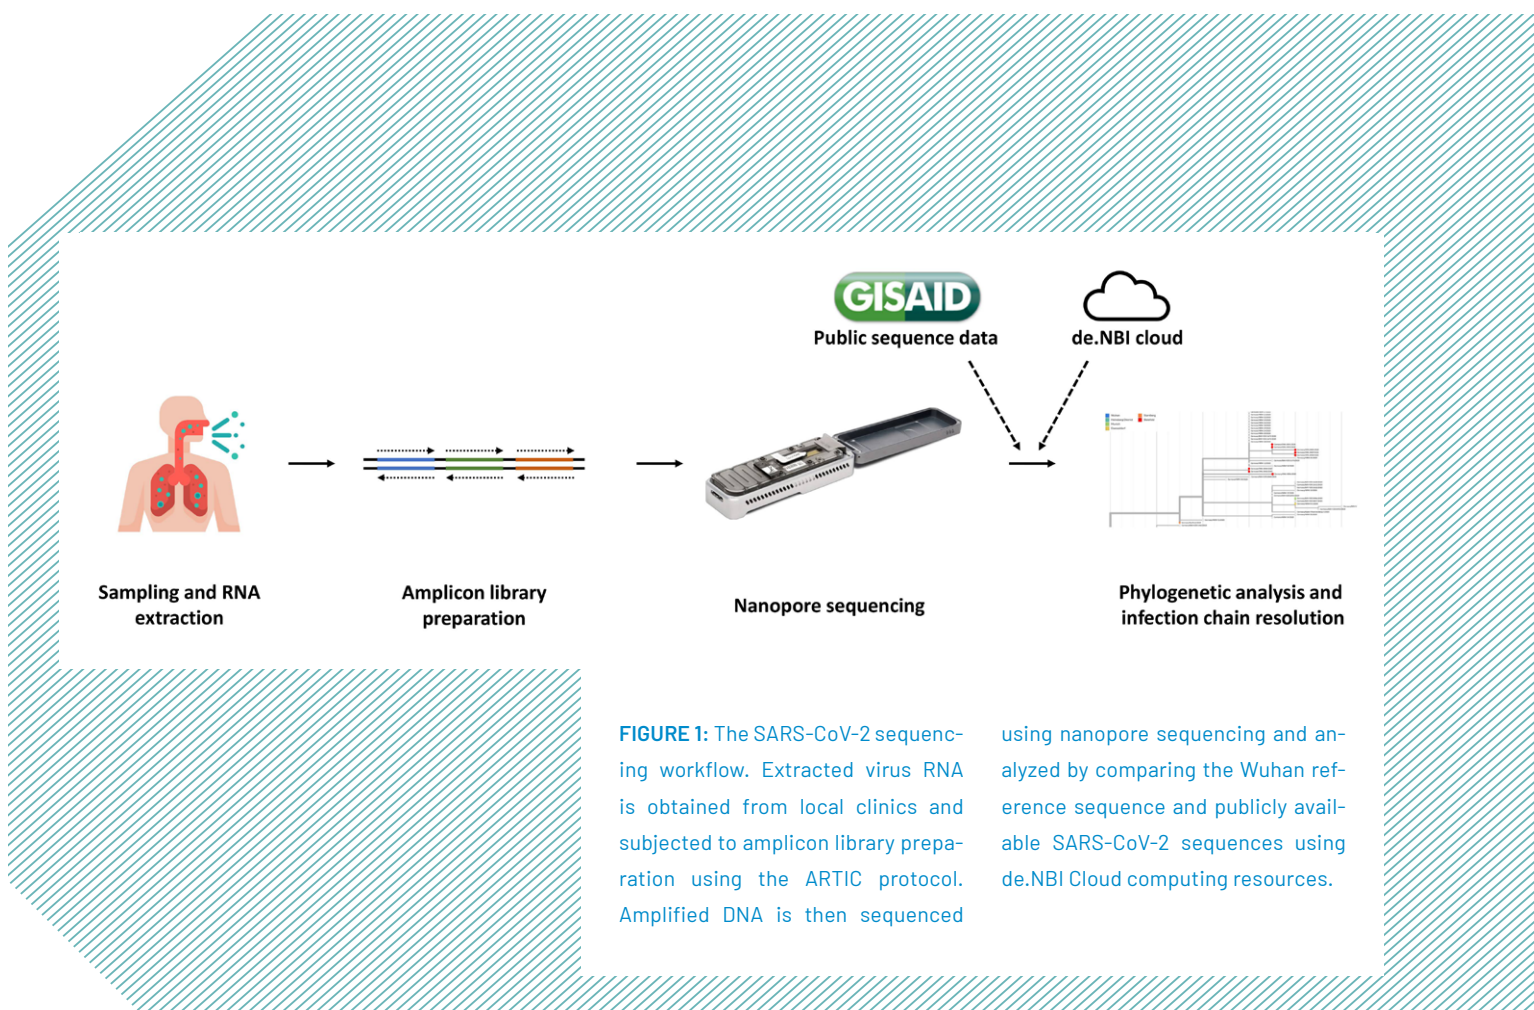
GISAID
Public sequence data

de.NBI cloud

Sampling and RNA extraction

Amplicon library preparation

Nanopore sequencing

Phylogenetic analysis and infection chain resolution

FIGURE 1: The SARS-CoV-2 sequencing workflow. Extracted virus RNA is obtained from local clinics and subjected to amplicon library preparation using the ARTIC protocol. Amplified DNA is then sequenced using nanopore sequencing and analyzed by comparing the Wuhan reference sequence and publicly available SARS-CoV-2 sequences using de.NBI Cloud computing resources.